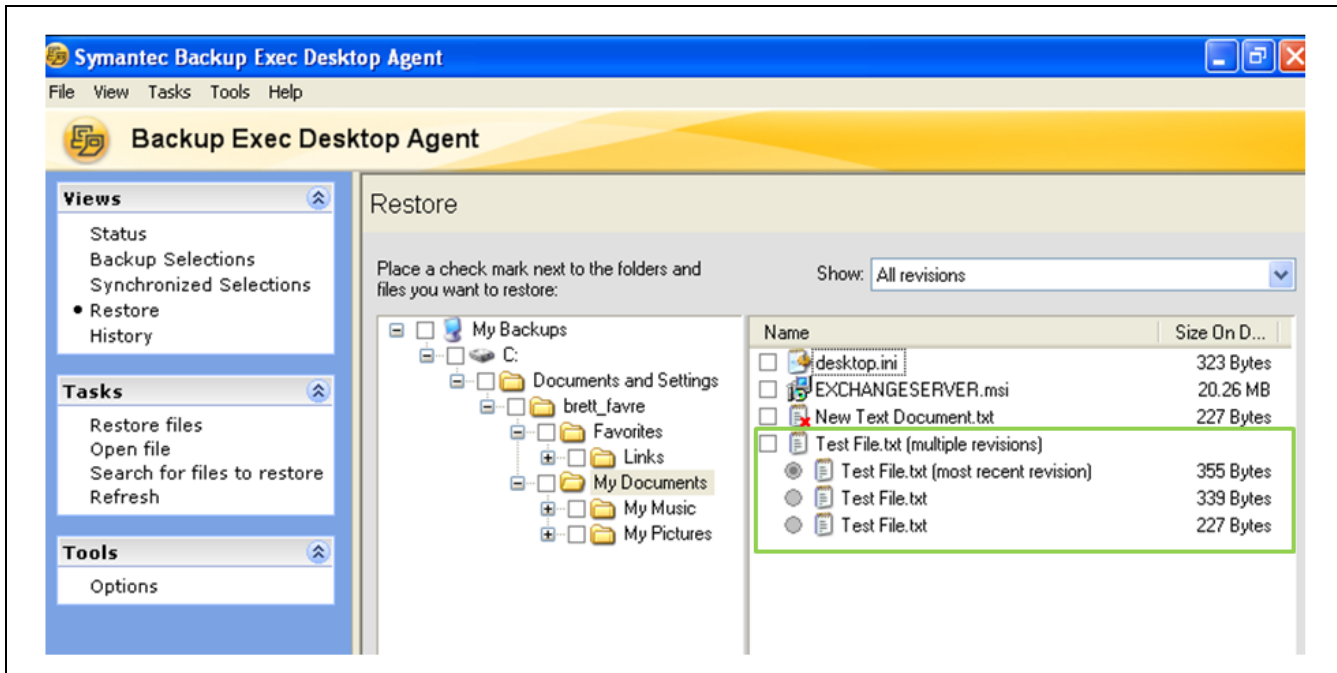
Symantec Backup Exec Desktop Agent

File View Tasks Tools Help

Backup Exec Desktop Agent

Views

Status
Backup Selections
Synchronized Selections
• Restore
History

Tasks

Restore files
Open file
Search for files to restore
Refresh

Tools

Options

Restore

Place a check mark next to the folders and files you want to restore:

Show: All revisions

My Backups
C:
Documents and Settings
brett_favre
Favorites
Links
My Documents
My Music
My Pictures

| Name | Size On D... |
|---|---|
| desktop.ini | 323 Bytes |
| EXCHANGESERVER.msi | 20.26 MB |
| New Text Document.txt | 227 Bytes |
| Test File.txt (multiple revisions) | |
| Test File.txt (most recent revision) | 355 Bytes |
| Test File.txt | 339 Bytes |
| Test File.txt | 227 Bytes |